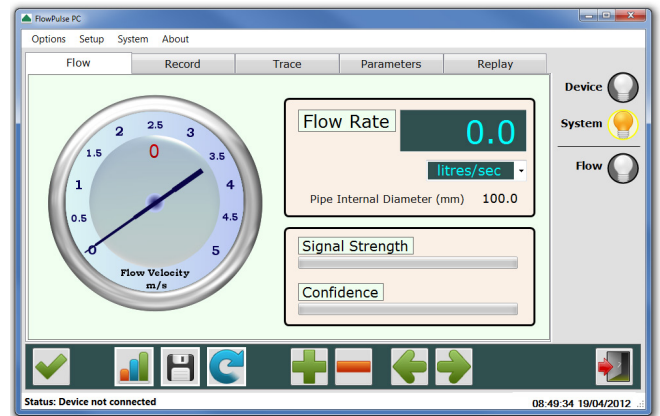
FlowPulse PC

Options Setup System About

Flow | Record | Trace | Parameters | Replay

Device
System
Flow

2 2.5 3
1.5 0 3.5
1 4
0.5 4.5
0 5
Flow Velocity
m/s

Flow Rate
0.0
litres/sec
Pipe Internal Diameter (mm) 100.0

Signal Strength

Confidence

Status: Device not connected
08:49:34 19/04/2012